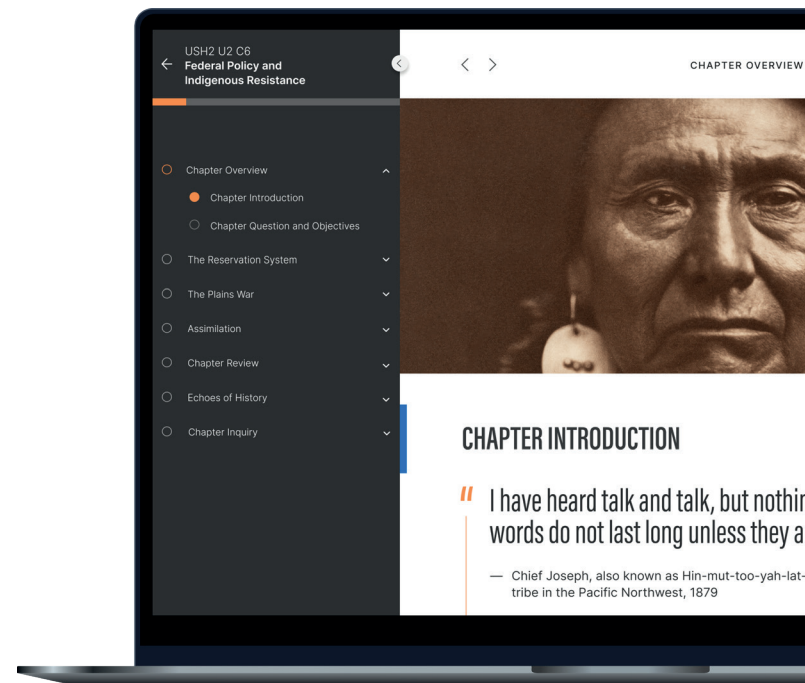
USH2 U2 C6
Federal Policy and Indigenous Resistance

Chapter Overview

Chapter Introduction

Chapter Question and Objectives

The Reservation System

The Plains War

Assimilation

Chapter Review

Echoes of History

Chapter Inquiry

CHAPTER OVERVIEW

CHAPTER INTRODUCTION

I have heard talk and talk, but nothin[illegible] words do not last long unless they a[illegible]

— Chief Joseph, also known as Hin-mut-too-yah-lat-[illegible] tribe in the Pacific Northwest, 1879